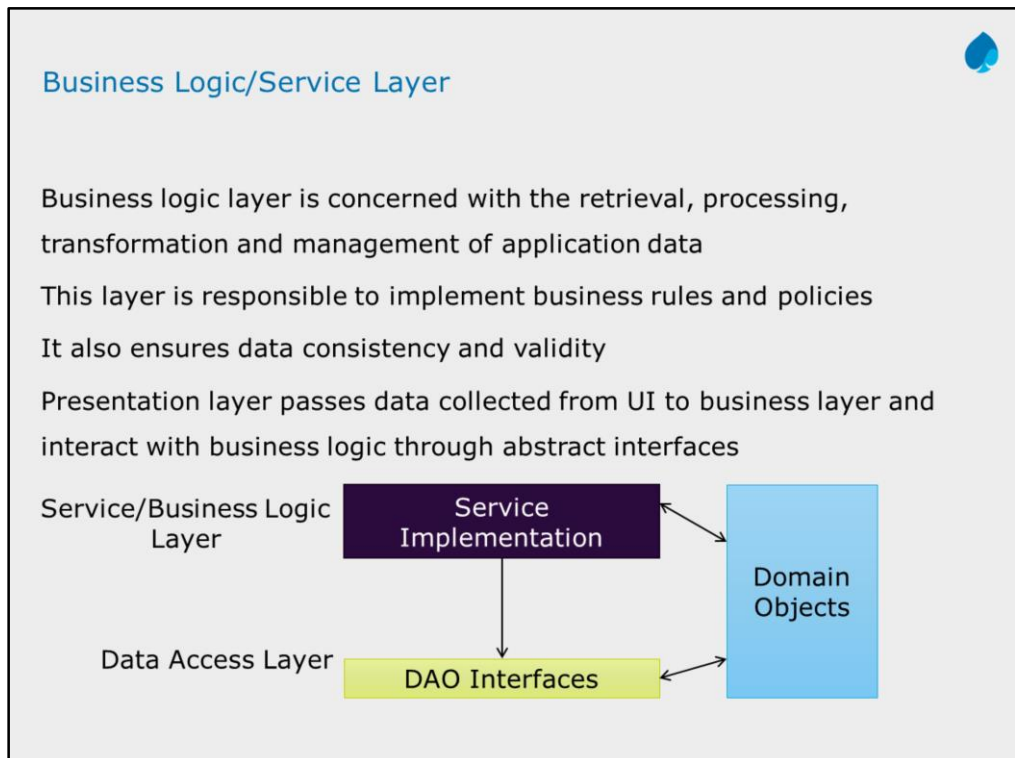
Business Logic/Service Layer

Business logic layer is concerned with the retrieval, processing, transformation and management of application data

This layer is responsible to implement business rules and policies

It also ensures data consistency and validity

Presentation layer passes data collected from UI to business layer and interact with business logic through abstract interfaces

Service/Business Logic Layer

Service Implementation

Domain Objects

Data Access Layer

DAO Interfaces